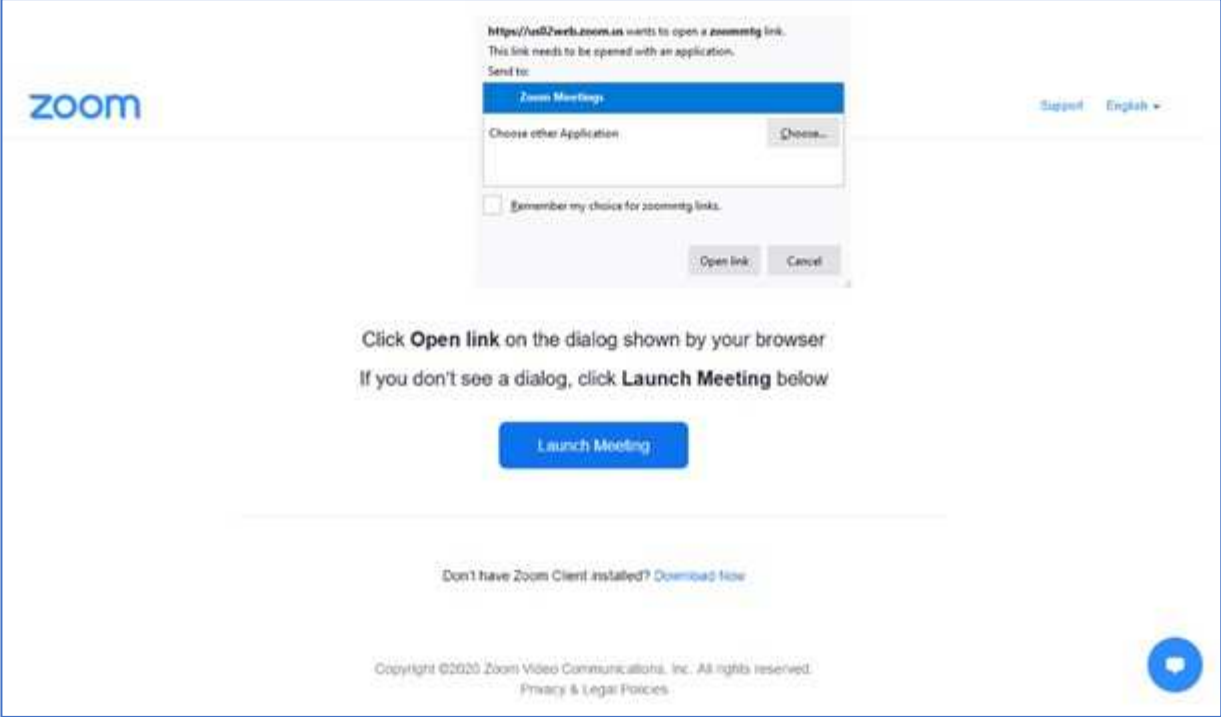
https://us02web.zoom.us wants to open a zoommtg link.
This link needs to be opened with an application.
Send to:

Zoom Meetings

Choose other Application

Choose...

Remember my choice for zoommtg links.

Open link

Cancel

zoom

Support

English

Click **Open link** on the dialog shown by your browser

If you don't see a dialog, click **Launch Meeting** below

Launch Meeting

Don't have Zoom Client installed? Download Now

Copyright ©2020 Zoom Video Communications, Inc. All rights reserved.
Privacy & Legal Policies